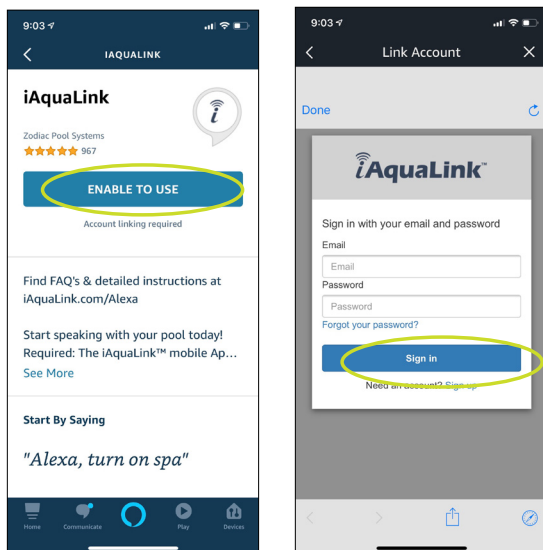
9:03

IAQUALINK

iAquaLink

Zodiac Pool Systems
967

ENABLE TO USE

Account linking required

Find FAQ's & detailed instructions at iAquaLink.com/Alexa

Start speaking with your pool today! Required: The iAquaLink™ mobile Ap...
See More

Start By Saying

"Alexa, turn on spa"

Home Communicate Play Devices

9:03

Link Account

Done

iAquaLink™

Sign in with your email and password

Email
Email
Password
Password
Forgot your password?

Sign in

Need an account? Sign up